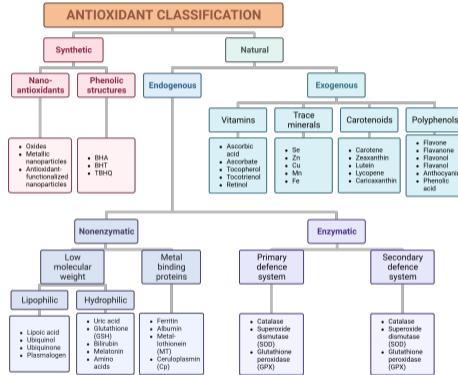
ANTIOXIDANT CLASSIFICATION

Synthetic

Natural

Nano-antioxidants

Phenolic structures

Endogenous

Exogenous

- Oxides
- Metallic nanoparticles
- Antioxidant-functionalized nanoparticles

- BHA
- BHT
- TBHQ

Vitamins

- Ascorbic acid
- Ascorbate
- Tocopherol
- Tocotrienol
- Retinol

Trace minerals

- Se
- Zn
- Cu
- Mn
- Fe

Carotenoids

- Carotene
- Zeaxanthin
- Lutein
- Lycopene
- Cantaxanthin

Polyphenols

- Flavone
- Flavanone
- Flavonol
- Flavanol
- Anthocyanin
- Phenolic acid

Nonenzymatic

Enzymatic

Low molecular weight

Metal binding proteins

Primary defence system

Secondary defence system

Lipophilic

Hydrophilic

- Lipoic acid
- Ubiquinol
- Ubiquinone
- Plasmalogen

- Uric acid
- Glutathione (GSH)
- Bilirubin
- Melatonin
- Amino acids

- Ferritin
- Albumin
- Metal-lothionein (MT)
- Ceruloplasmin (Cp)

- Catalase
- Superoxide dismutase (SOD)
- Glutathione peroxidase (GPX)

- Catalase
- Superoxide dismutase (SOD)
- Glutathione peroxidase (GPX)